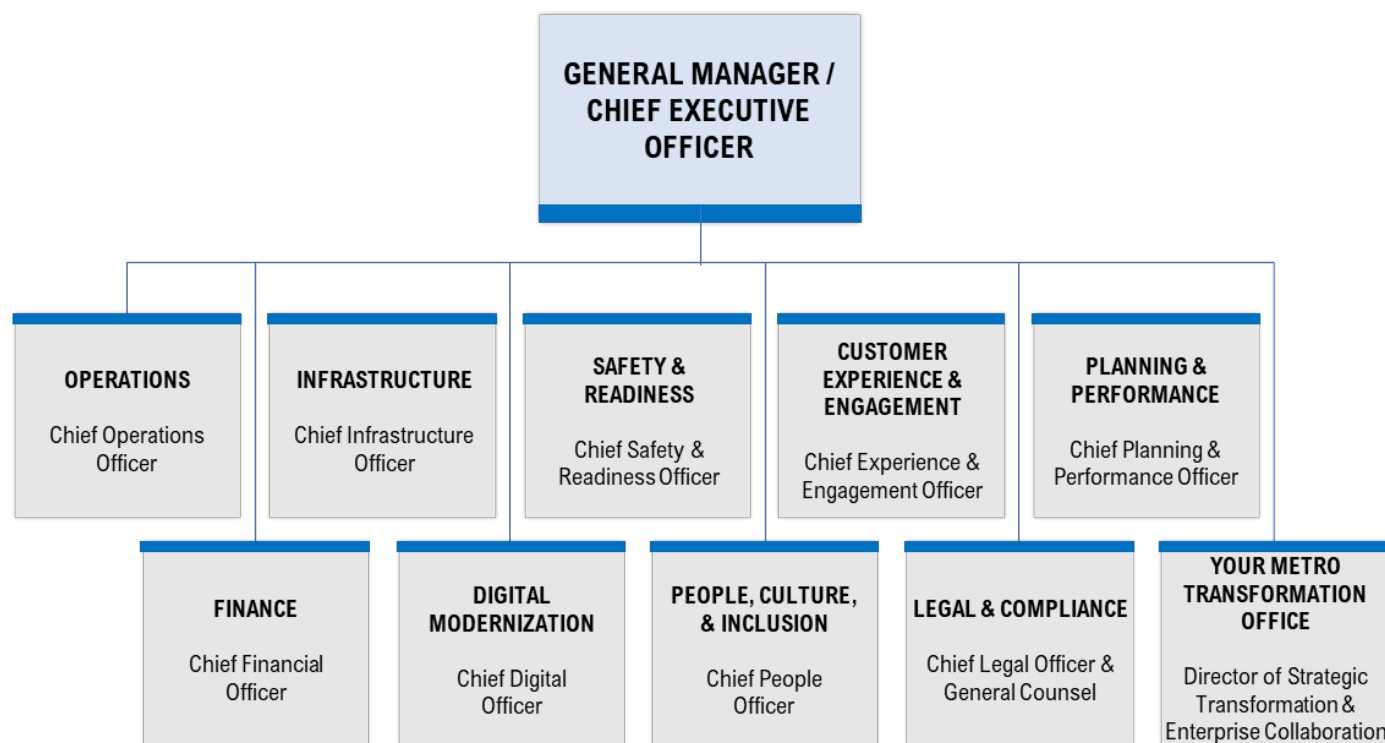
GENERAL MANAGER / CHIEF EXECUTIVE OFFICER

OPERATIONS

Chief Operations Officer

INFRASTRUCTURE

Chief Infrastructure Officer

SAFETY & READINESS

Chief Safety & Readiness Officer

CUSTOMER EXPERIENCE & ENGAGEMENT

Chief Experience & Engagement Officer

PLANNING & PERFORMANCE

Chief Planning & Performance Officer

FINANCE

Chief Financial Officer

DIGITAL MODERNIZATION

Chief Digital Officer

PEOPLE, CULTURE, & INCLUSION

Chief People Officer

LEGAL & COMPLIANCE

Chief Legal Officer & General Counsel

YOUR METRO TRANSFORMATION OFFICE

Director of Strategic Transformation & Enterprise Collaboration